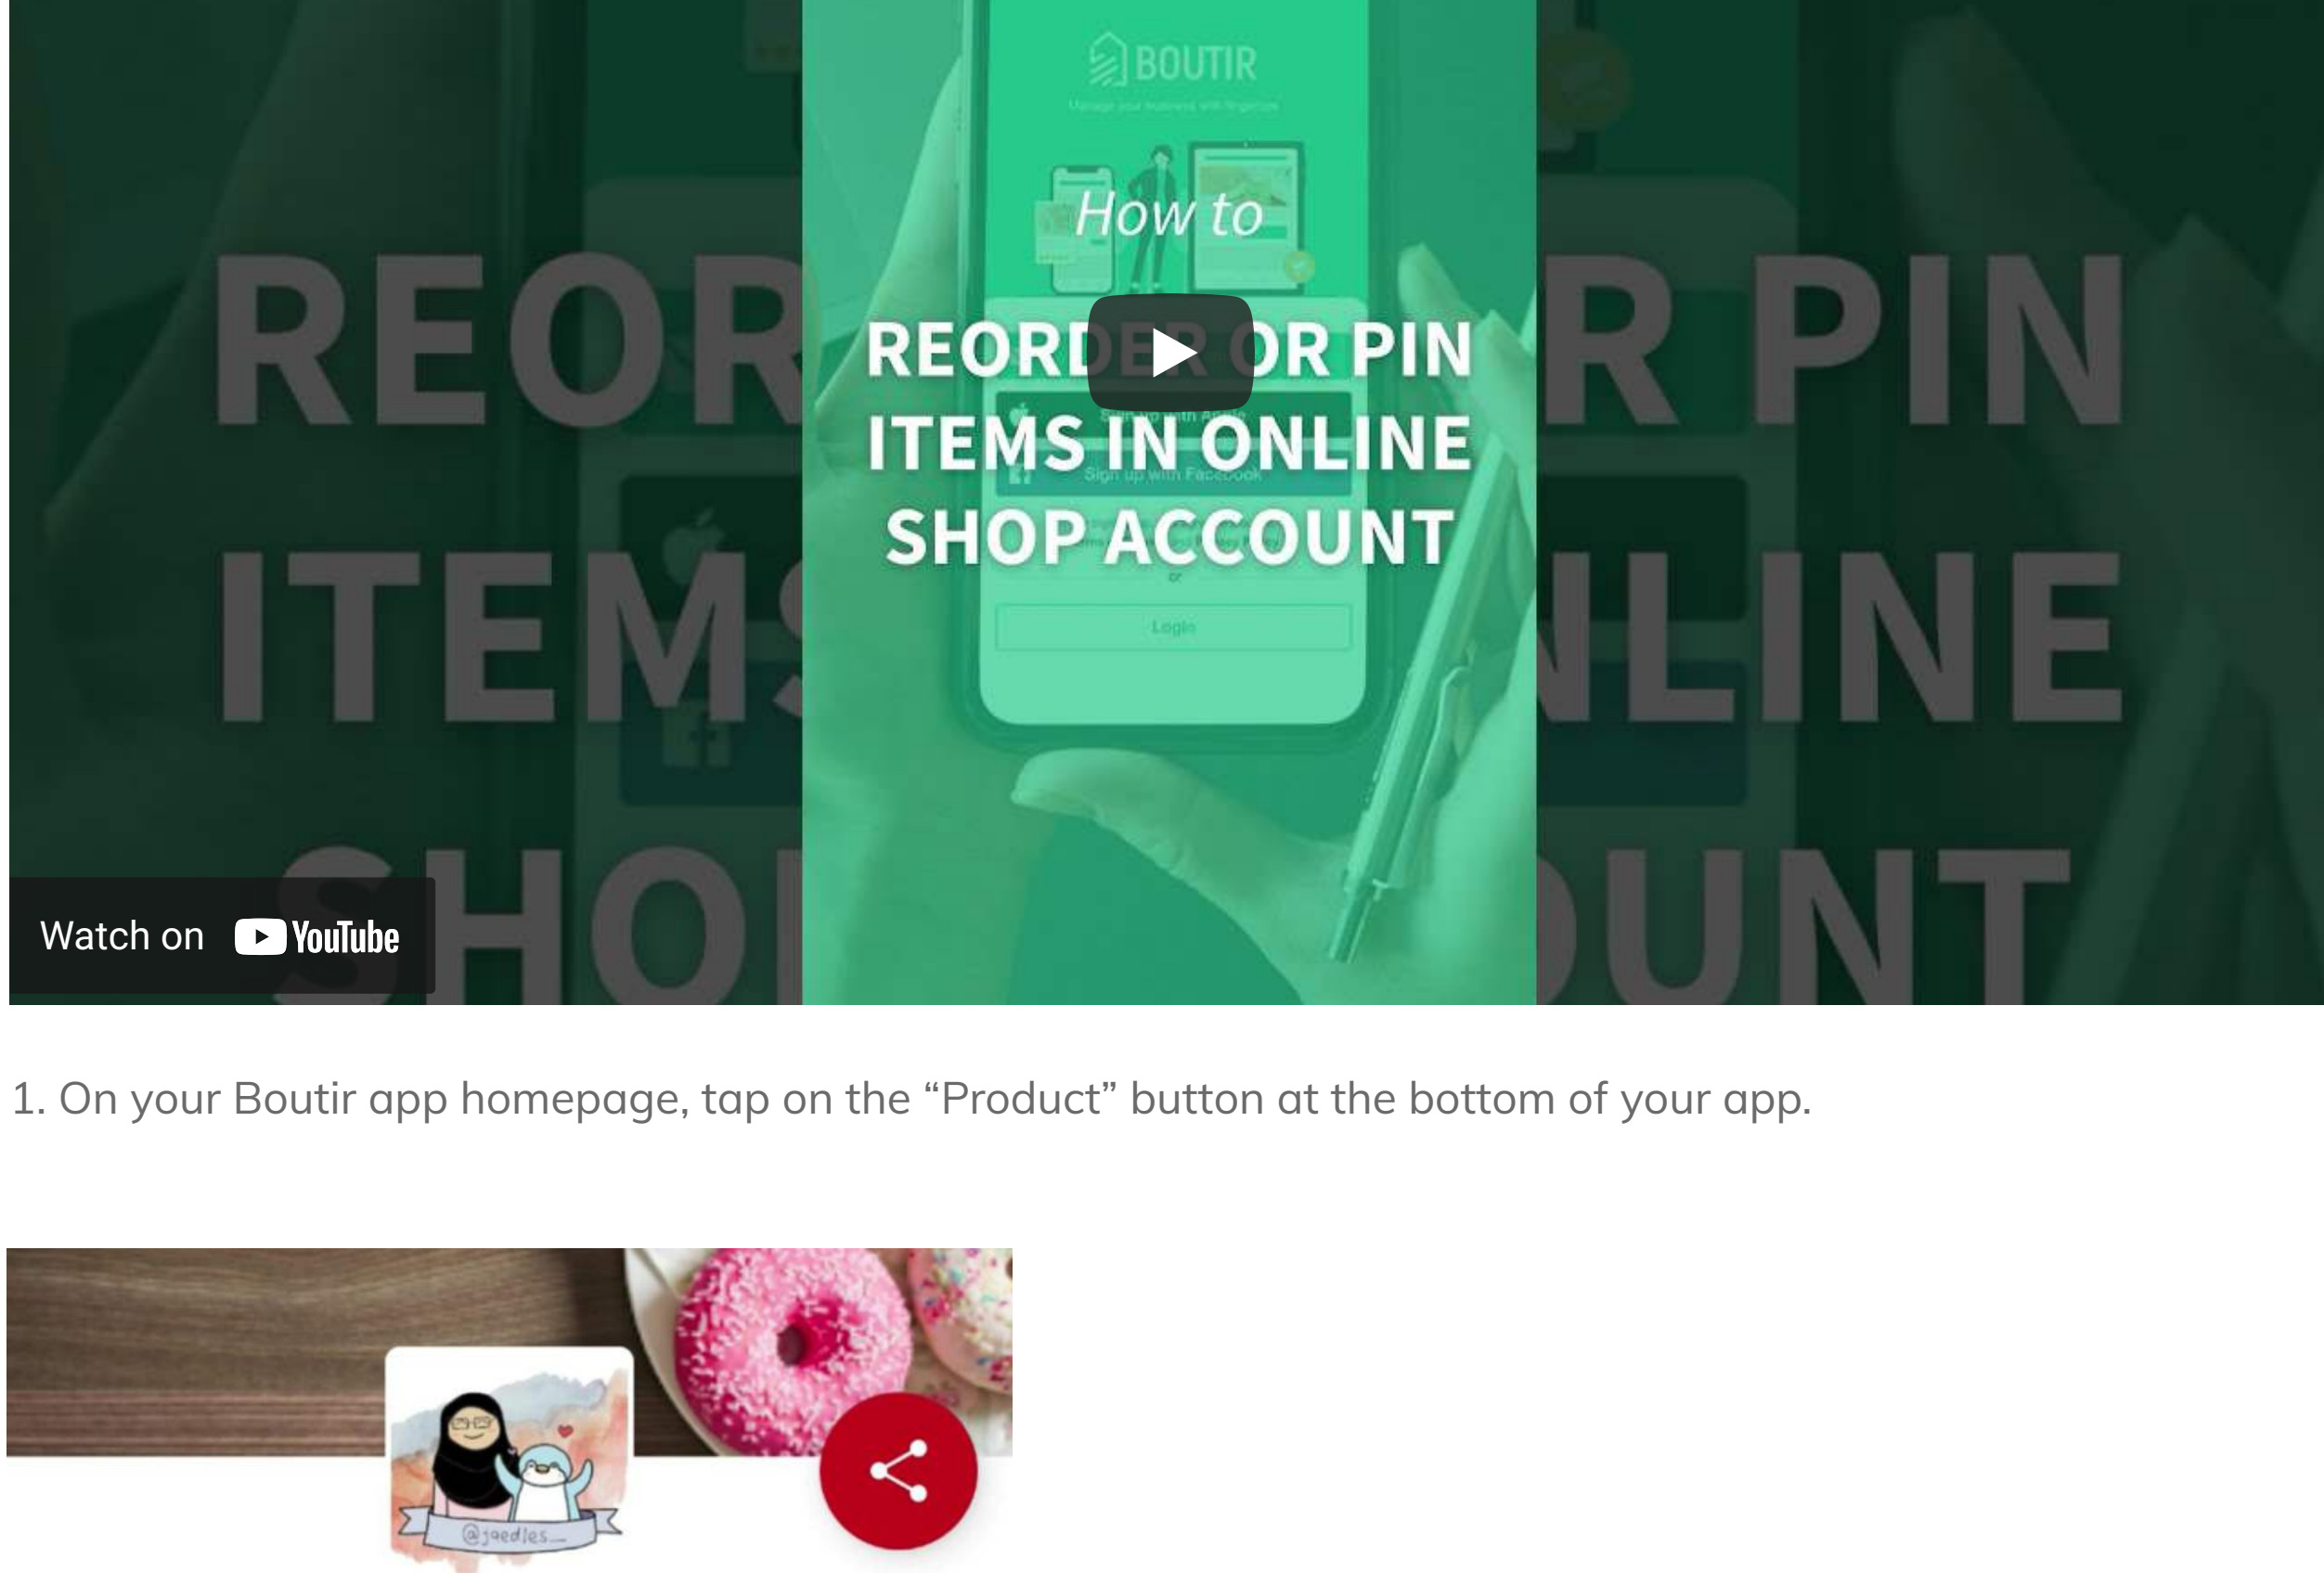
BOUTIR

How to

REORDER OR PIN ITEMS IN ONLINE SHOP ACCOUNT

Sign up with Facebook

Login

Watch on YouTube

1. On your Boutir app homepage, tap on the “Product” button at the bottom of your app.

@jaedles